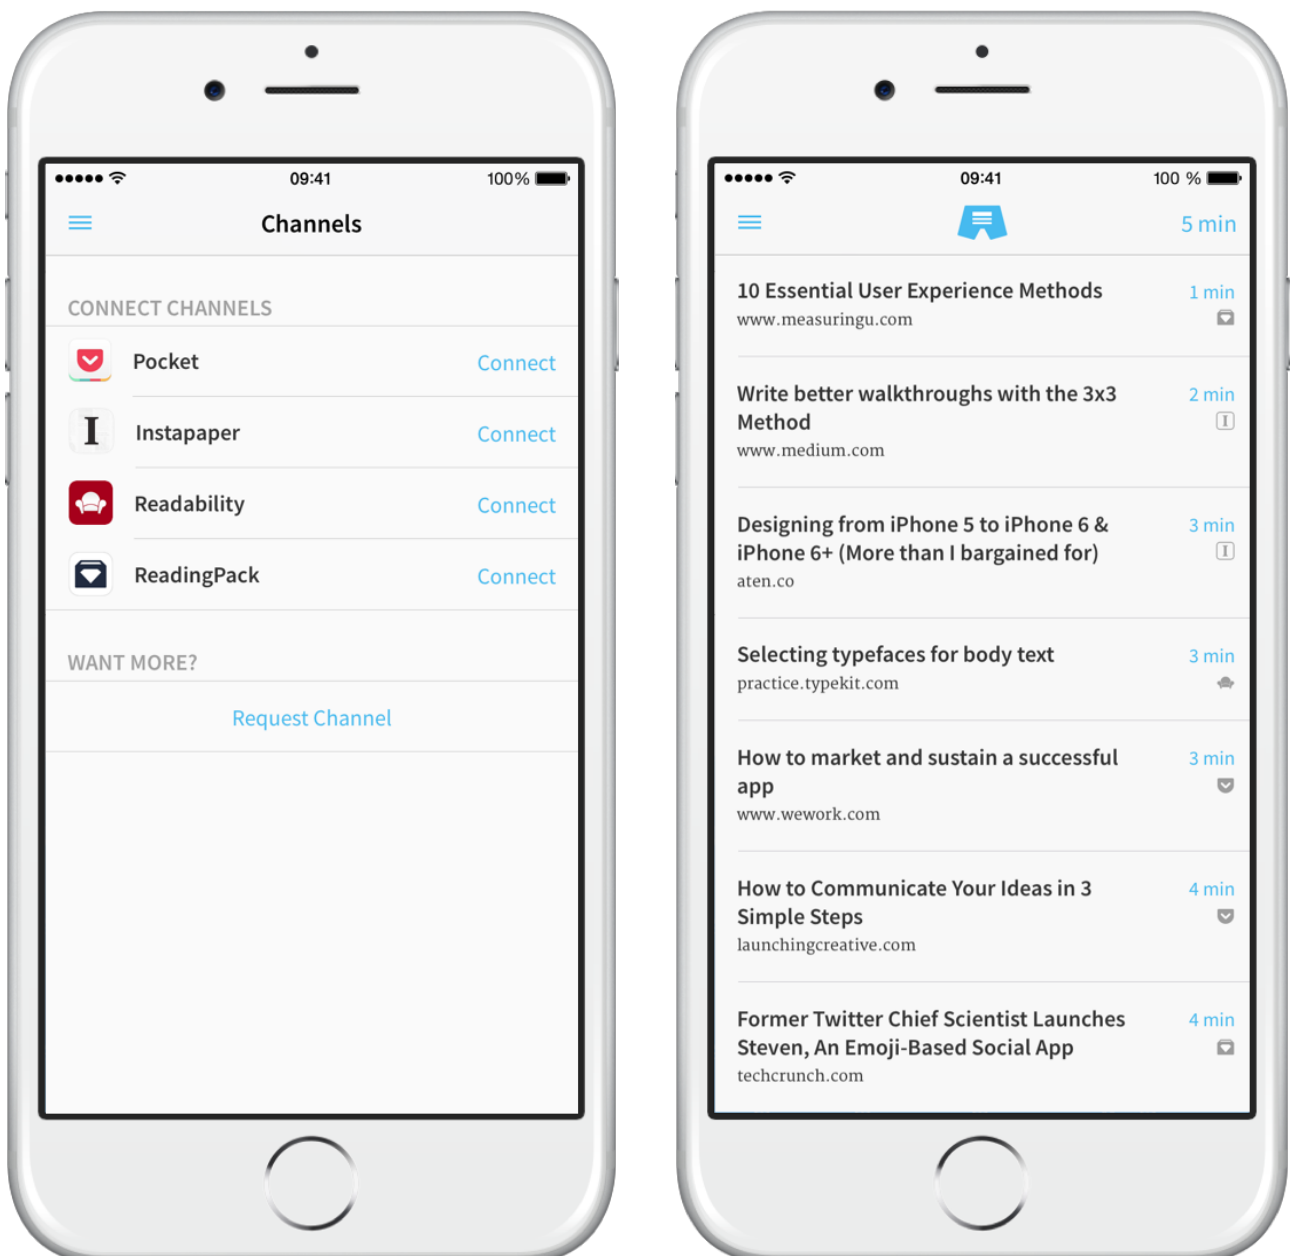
09:41

100%

Channels

CONNECT CHANNELS

Pocket Connect

Instapaper Connect

Readability Connect

ReadingPack Connect

WANT MORE?

Request Channel

09:41

100 %

5 min

10 Essential User Experience Methods
www.measuringu.com
1 min

Write better walkthroughs with the 3x3 Method
www.medium.com
2 min

Designing from iPhone 5 to iPhone 6 & iPhone 6+ (More than I bargained for)
aten.co
3 min

Selecting typefaces for body text
practice.typekit.com
3 min

How to market and sustain a successful app
www.wework.com
3 min

How to Communicate Your Ideas in 3 Simple Steps
launchingcreative.com
4 min

Former Twitter Chief Scientist Launches Steven, An Emoji-Based Social App
techcrunch.com
4 min